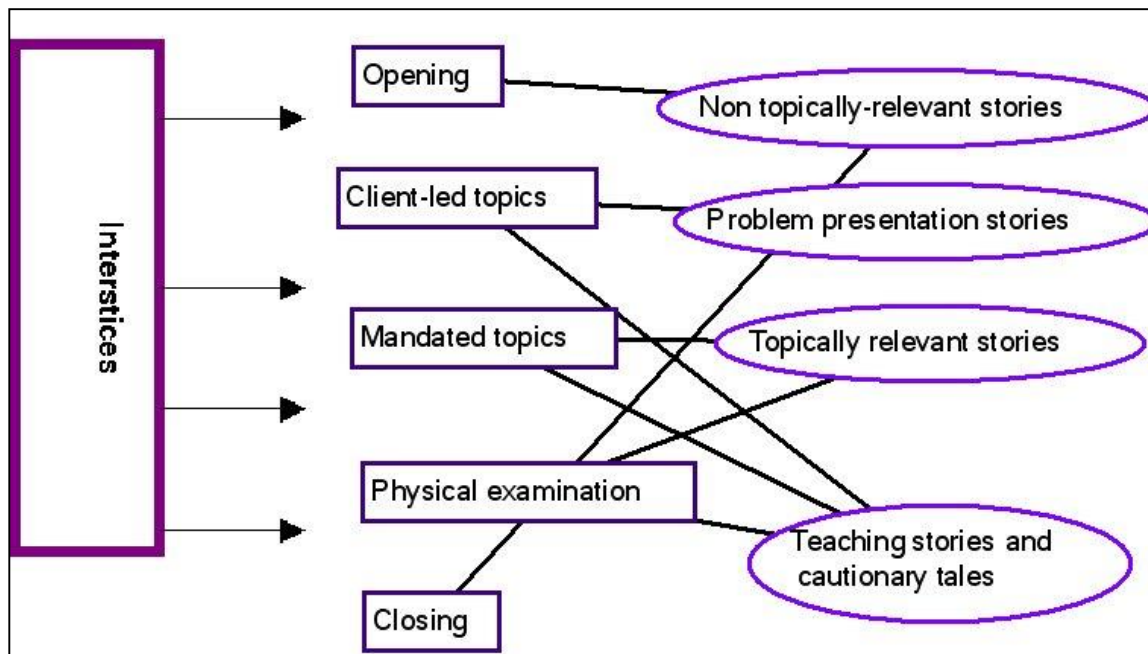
Interstices

Opening

Client-led topics

Mandated topics

Physical examination

Closing

Non topically-relevant stories

Problem presentation stories

Topically relevant stories

Teaching stories and cautionary tales